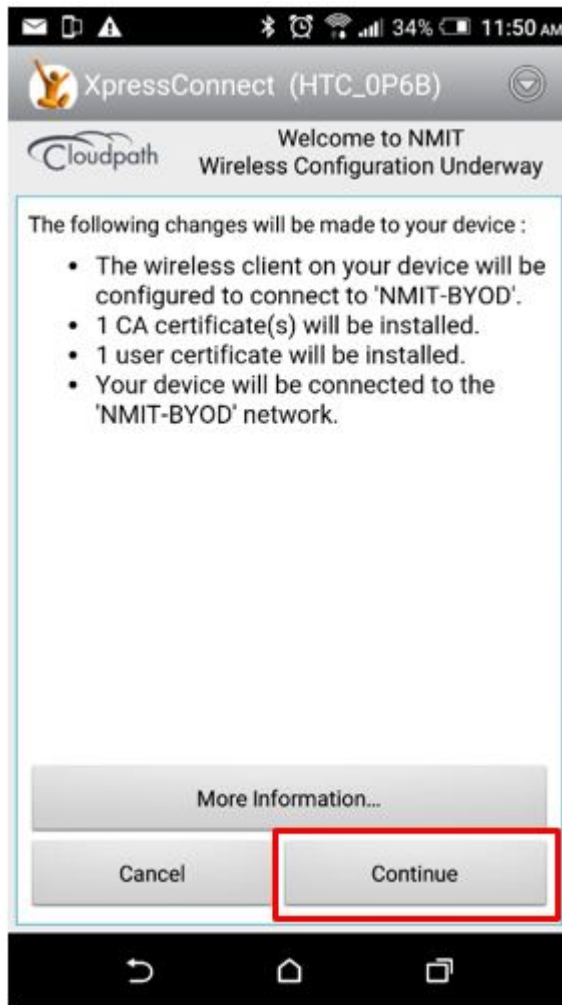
34% 11:50 AM

XpressConnect (HTC_0P6B)

Cloudpath

Welcome to NMIT
Wireless Configuration Underway

The following changes will be made to your device :

- The wireless client on your device will be configured to connect to 'NMIT-BYOD'.
- 1 CA certificate(s) will be installed.
- 1 user certificate will be installed.
- Your device will be connected to the 'NMIT-BYOD' network.

More Information...

Cancel

Continue